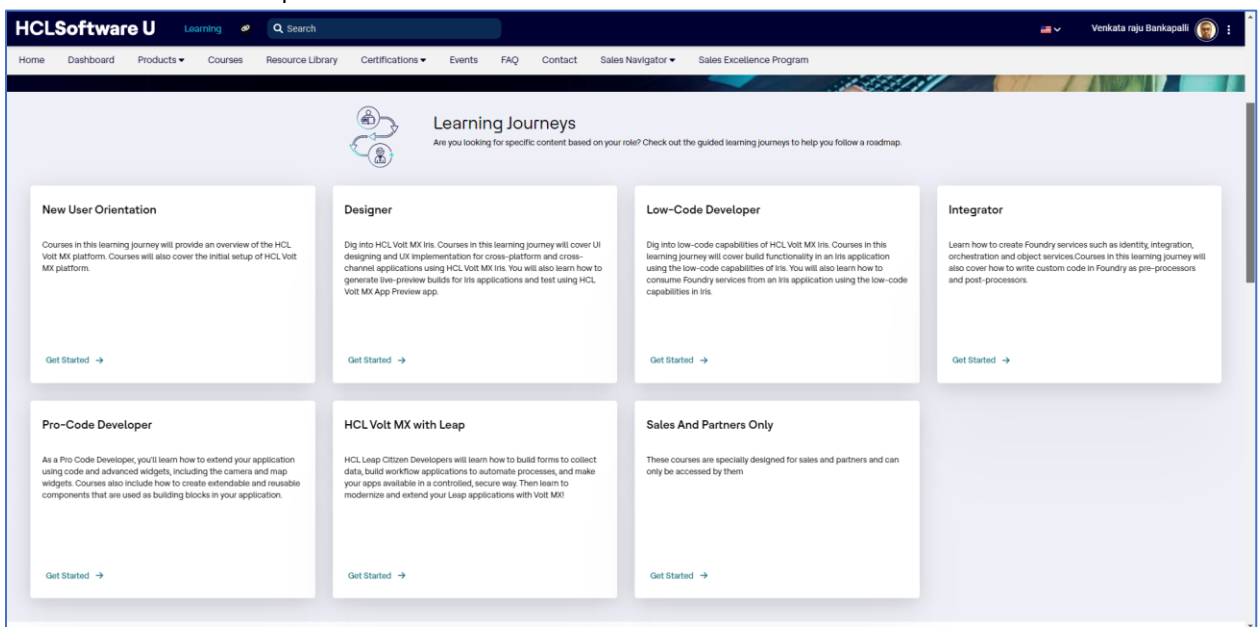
HCLSoftware U Learning Search

Venkata raju Bankapalli

Home Dashboard Products Courses Resource Library Certifications Events FAQ Contact Sales Navigator Sales Excellence Program

Learning Journeys

Are you looking for specific content based on your role? Check out the guided learning journeys to help you follow a roadmap.

New User Orientation

Courses in this learning journey will provide an overview of the HCL Volt MX platform. Courses will also cover the initial setup of HCL Volt MX platform.

Get Started →

Designer

Dig into HCL Volt MX Iris. Courses in this learning journey will cover UI designing and UX implementation for cross-platform and cross-channel applications using HCL Volt MX Iris. You will also learn how to generate live-preview builds for Iris applications and test using HCL Volt MX App Preview app.

Get Started →

Low-Code Developer

Dig into low-code capabilities of HCL Volt MX Iris. Courses in this learning journey will cover build functionality in an Iris application using the low-code capabilities of Iris. You will also learn how to consume Foundry services from an Iris application using the low-code capabilities in Iris.

Get Started →

Integrator

Learn how to create Foundry services such as identity, integration, orchestration and object services.Courses in this learning journey will also cover how to write custom code in Foundry as pre-processors and post-processors.

Get Started →

Pro-Code Developer

As a Pro Code Developer, you'll learn how to extend your application using code and advanced widgets, including the camera and map widgets. Courses also include how to create extendable and reusable components that are used as building blocks in your application.

Get Started →

HCL Volt MX with Leap

HCL Leap Citizen Developers will learn how to build forms to collect data, build workflow applications to automate processes, and make your apps available in a controlled, secure way. Then learn to modernize and extend your Leap applications with Volt MX!

Get Started →

Sales And Partners Only

These courses are specially designed for sales and partners and can only be accessed by them

Get Started →